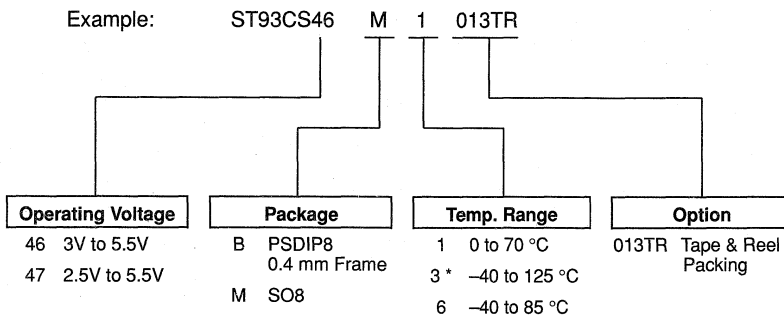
Example: ST93CS46 M 1 013TR

Operating Voltage
46 3V to 5.5V
47 2.5V to 5.5V

Package
B PSDIP8 0.4 mm Frame
M SO8

Temp. Range
1 0 to 70 °C
3 * –40 to 125 °C
6 –40 to 85 °C

Option
013TR Tape & Reel Packing